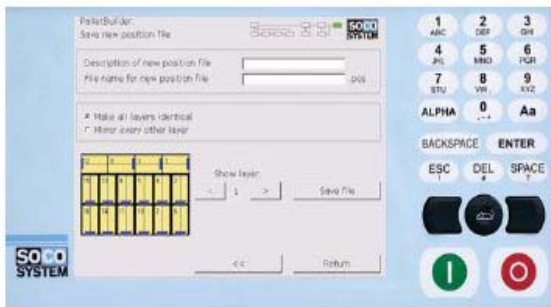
PalletBuilder:
Save new position file

SOCO SYSTEM

Description of new position file
File name for new position file .pos

Make all layers identical
Mirror every other layer

Show layer
< 1 >
Save file

<<
Return

SOCO SYSTEM

1 ABC
2 DEF
3 GHI
4 JKL
5 MNO
6 PQR
7 STU
8 VW
9 XYZ
ALPHA
0
Aa
BACKSPACE
ENTER
ESC
DEL
SPACE